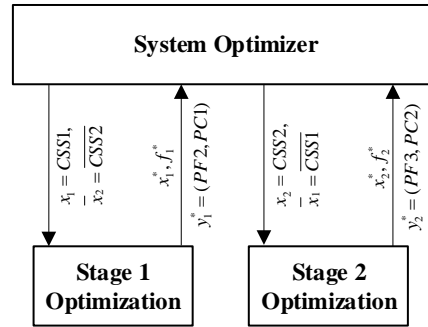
System Optimizer

$x_1 = CSS1,$
$\overline{x}_2 = \overline{CSS2}$

$x_1^*, f_1^*$
$y_1^* = (PF2, PC1)$

$x_2 = CSS2,$
$\overline{x}_1 = \overline{CSS1}$

$x_2^*, f_2^*$
$y_2^* = (PF3, PC2)$

Stage 1 Optimization

Stage 2 Optimization